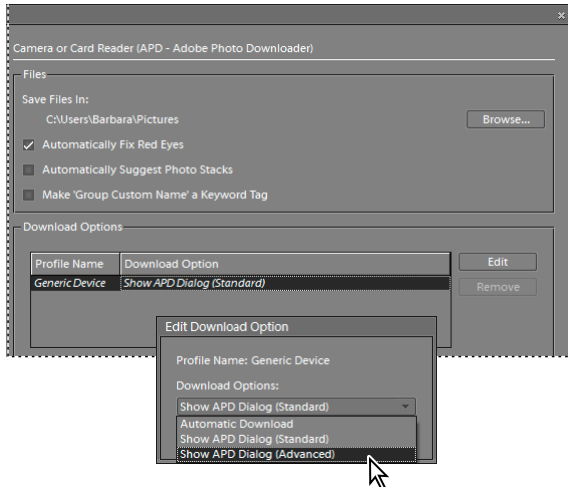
×

Camera or Card Reader (APD - Adobe Photo Downloader)

Files

Save Files In:

C:\Users\Barbara\Pictures

Browse...

Automatically Fix Red Eyes

Automatically Suggest Photo Stacks

Make 'Group Custom Name' a Keyword Tag

Download Options

| Profile Name | Download Option |
|---|---|
| Generic Device | Show APD Dialog (Standard) |

Edit

Remove

Edit Download Option

Profile Name: Generic Device

Download Options:

Show APD Dialog (Standard)

Automatic Download
Show APD Dialog (Standard)
Show APD Dialog (Advanced)